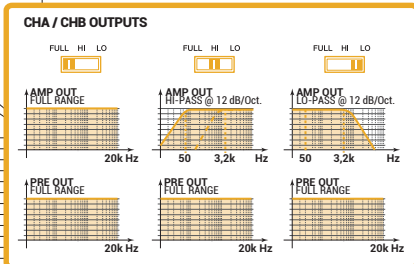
CHA / CHB OUTPUTS

FULL HI LO

FULL HI LO

FULL HI LO

AMP OUT
FULL RANGE

20k Hz

AMP OUT
HI-PASS @ 12 dB/Oct.

50 3,2k Hz

AMP OUT
LO-PASS @ 12 dB/Oct.

50 3,2k Hz

PRE OUT
FULL RANGE

20k Hz

PRE OUT
FULL RANGE

20k Hz

PRE OUT
FULL RANGE

20k Hz